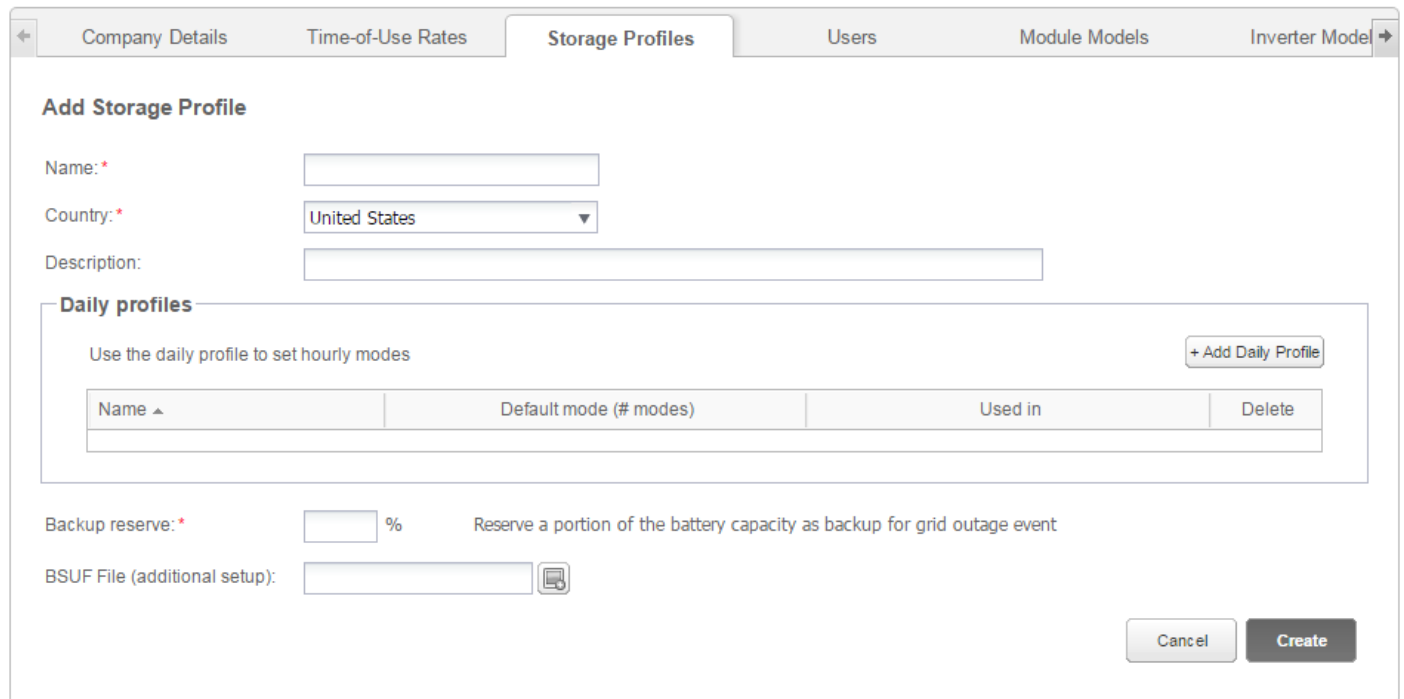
Company Details | Time-of-Use Rates | Storage Profiles | Users | Module Models | Inverter Model

Add Storage Profile

Name: *

Country: *
United States

Description:

Daily profiles

Use the daily profile to set hourly modes

+ Add Daily Profile

| Name ▲ | Default mode (# modes) | Used in | Delete |
|---|---|---|---|
| | | | |

Backup reserve: *
%
Reserve a portion of the battery capacity as backup for grid outage event

BSUF File (additional setup):

Cancel
Create